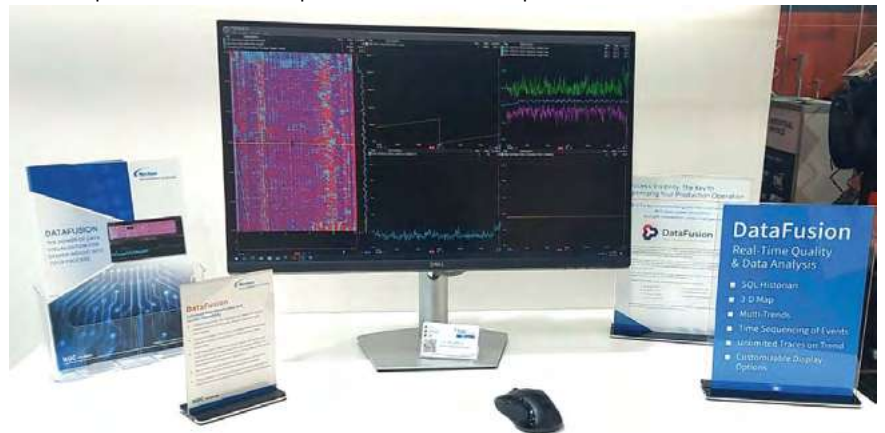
DataFusion
Real-Time Quality & Data Analysis

SQL Historian
3-D Map
Multi-Trends
Time Sequencing of Events
Unlimited Traces on Trend
Customizable Display Options

DataFusion

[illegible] Visibility: The Key to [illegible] Your Production Operation

DATAFUSION
THE POWER OF DATA VISUALIZATION FOR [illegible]

Nordson

DataFusion

DELL